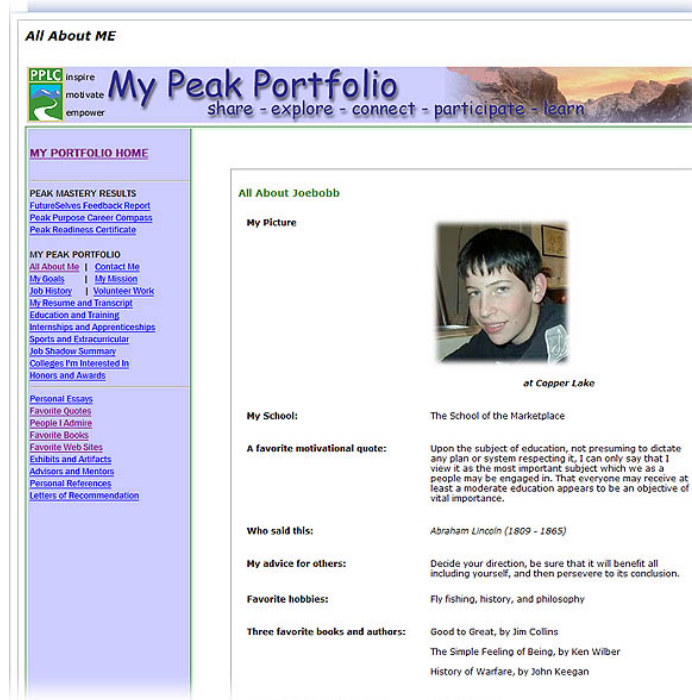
All About ME

PPLC inspire motivate empower

My Peak Portfolio

share - explore - connect - participate - learn

MY PORTFOLIO HOME

PEAK MASTERY RESULTS
FutureSelves Feedback Report
Peak Purpose Career Compass
Peak Readiness Certificate

MY PEAK PORTFOLIO
All About Me | Contact Me
My Goals | My Mission
Job History | Volunteer Work
My Resume and Transcript
Education and Training
Internships and Apprenticeships
Sports and Extracurricular
Job Shadow Summary
Colleges I'm Interested In
Honors and Awards

Personal Essays
Favorite Quotes
People I Admire
Favorite Books
Favorite Web Sites
Exhibits and Artifacts
Advisors and Mentors
Personal References
Letters of Recommendation

All About Joebobb

My Picture

at Copper Lake

| | |
|---|---|
| My School: | The School of the Marketplace |
| A favorite motivational quote: | Upon the subject of education, not presuming to dictate any plan or system respecting it, I can only say that I view it as the most important subject which we as a people may be engaged in. That everyone may receive at least a moderate education appears to be an objective of vital importance. |
| Who said this: | Abraham Lincoln (1809 - 1865) |
| My advice for others: | Decide your direction, be sure that it will benefit all including yourself, and then persevere to its conclusion. |
| Favorite hobbies: | Fly fishing, history, and philosophy |
| Three favorite books and authors: | Good to Great, by Jim Collins<br>The Simple Feeling of Being, by Ken Wilber<br>History of Warfare, by John Keegan |